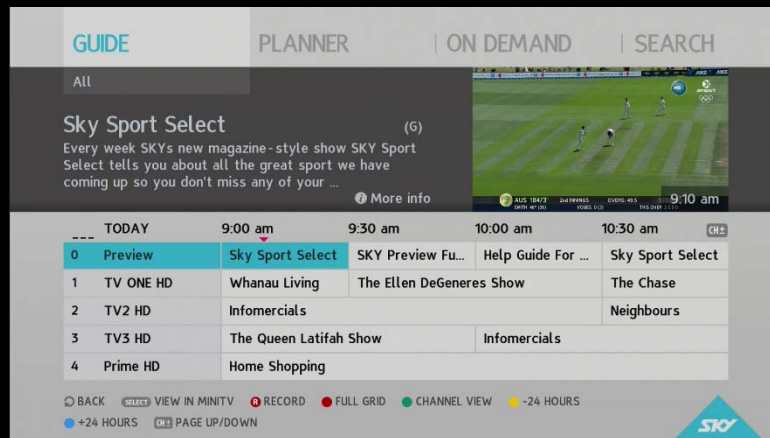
GUIDE | PLANNER | ON DEMAND | SEARCH

All

Sky Sport Select (G)

Every week SKYs new magazine-style show SKY Sport Select tells you about all the great sport we have coming up so you don't miss any of your ...

More info

AUS 184/3 2nd INNINGS OVERS: 48.5

9:10 am

| ___ | TODAY | 9:00 am | 9:30 am | 10:00 am | 10:30 am |
|---|---|---|---|---|---|
| 0 | Preview | Sky Sport Select | SKY Preview Fu... | Help Guide For ... | Sky Sport Select |
| 1 | TV ONE HD | Whanau Living | The Ellen DeGeneres Show | | The Chase |
| 2 | TV2 HD | Infomercials | | | Neighbours |
| 3 | TV3 HD | The Queen Latifah Show | | Infomercials | |
| 4 | Prime HD | Home Shopping | | | |

BACK SELECT VIEW IN MINITV R RECORD FULL GRID CHANNEL VIEW -24 HOURS
+24 HOURS CH PAGE UP/DOWN

SKY